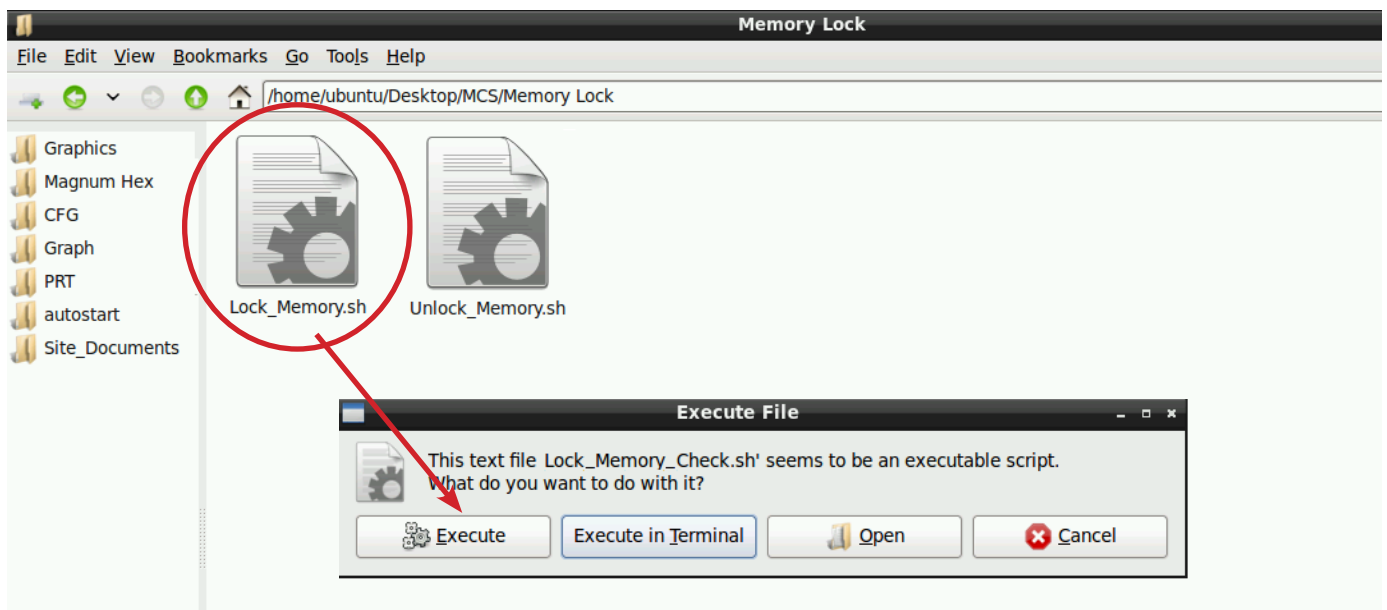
Memory Lock

File Edit View Bookmarks Go Tools Help

/home/ubuntu/Desktop/MCS/Memory Lock

Graphics
Magnum Hex
CFG
Graph
PRT
autostart
Site_Documents

Lock_Memory.sh
Unlock_Memory.sh

Execute File

This text file Lock_Memory_Check.sh' seems to be an executable script.
What do you want to do with it?

Execute
Execute in Terminal
Open
Cancel